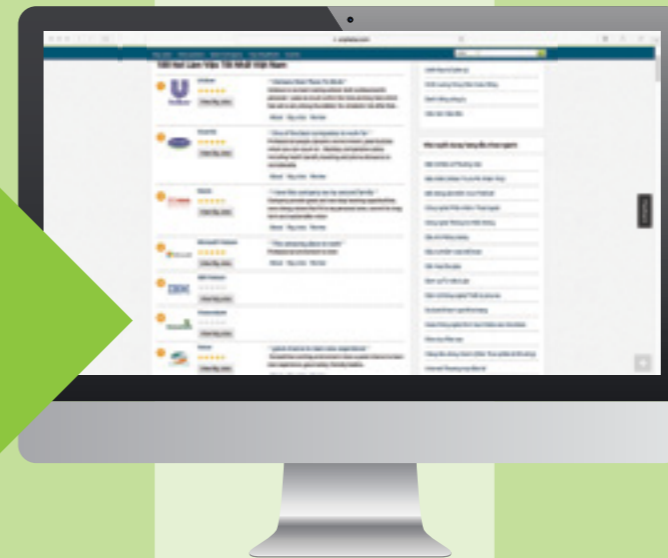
100 Nơi Làm Việc Tốt Nhất Việt Nam

Unilever

"Unilever Best Place To Work"

Viettel

"One of the best companies to work for"

Nestlé

"I love this company as my second family"

Microsoft Vietnam

"This amazing place to work"

IBM Vietnam

Vietcombank

Vinamilk

"great mood to learn new experience"

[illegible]